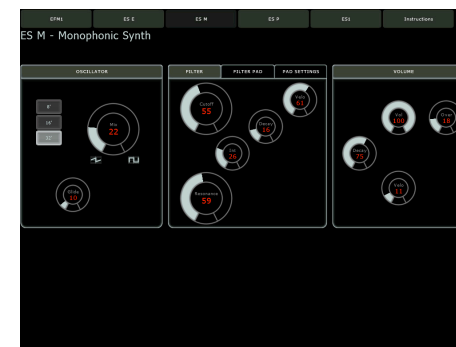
EFM1 | ES E | ES M | ES P | ES1 | Instructions

ES M - Monophonic Synth

OSCILLATOR

8'

16'

32'

Mix
22

Glide
19

FILTER | FILTER PAD | PAD SETTINGS

Cutoff
55

Velo
61

Decay
36

Int
26

Resonance
59

VOLUME

Vol
100

Over
16

Decay
75

Velo
11